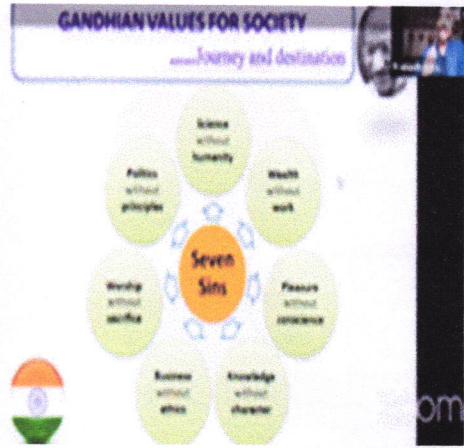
GANDHIAN VALUES FOR SOCIETY

.......Journey and destination

Science without humanity

Wealth without work

Pleasure without conscience

Knowledge without character

Business without ethics

Worship without sacrifice

Politics without principles

Seven Sins

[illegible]

om